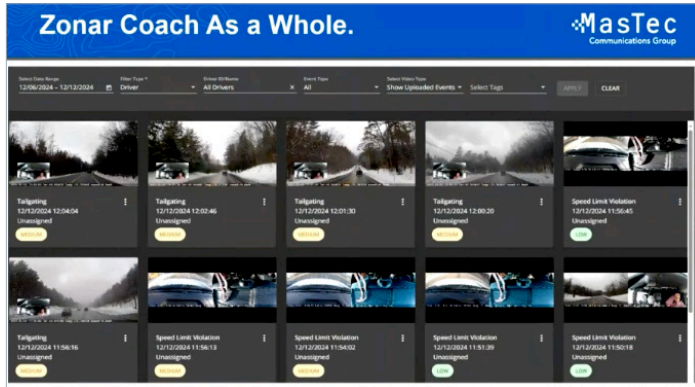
Zonar Coach As a Whole.

MasTec
Communications Group

Select Date Range
12/06/2024 – 12/12/2024

Filter Type *
Driver

Driver ID/Name
All Drivers

Event Type
All

Select Video Type
Show Uploaded Events

Select Tags

APPLY

CLEAR

Tailgating
12/12/2024 12:04:04
Unassigned
MEDIUM

Tailgating
12/12/2024 12:02:46
Unassigned
MEDIUM

Tailgating
12/12/2024 12:01:30
Unassigned
MEDIUM

Tailgating
12/12/2024 12:00:20
Unassigned
MEDIUM

Speed Limit Violation
12/12/2024 11:56:45
Unassigned
LOW

Tailgating
12/12/2024 11:56:16
Unassigned
MEDIUM

Speed Limit Violation
12/12/2024 11:56:13
Unassigned
MEDIUM

Speed Limit Violation
12/12/2024 11:54:02
Unassigned
MEDIUM

Speed Limit Violation
12/12/2024 11:51:39
Unassigned
LOW

Speed Limit Violation
12/12/2024 11:50:18
Unassigned
LOW